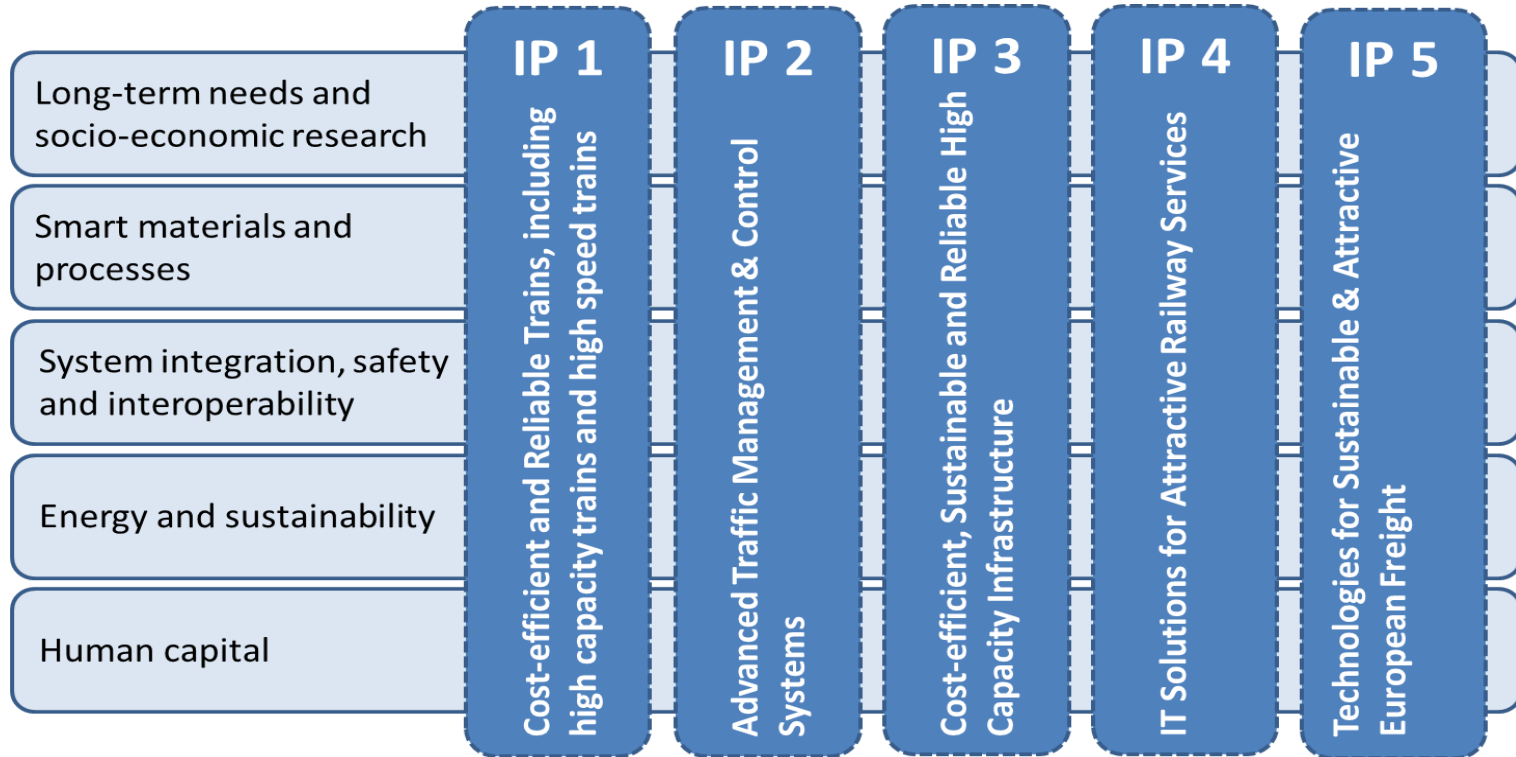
Long-term needs and socio-economic research

Smart materials and processes

System integration, safety and interoperability

Energy and sustainability

Human capital

IP 1

Cost-efficient and Reliable Trains, including high capacity trains and high speed trains

IP 2

Advanced Traffic Management & Control Systems

IP 3

Cost-efficient, Sustainable and Reliable High Capacity Infrastructure

IP 4

IT Solutions for Attractive Railway Services

IP 5

Technologies for Sustainable & Attractive European Freight